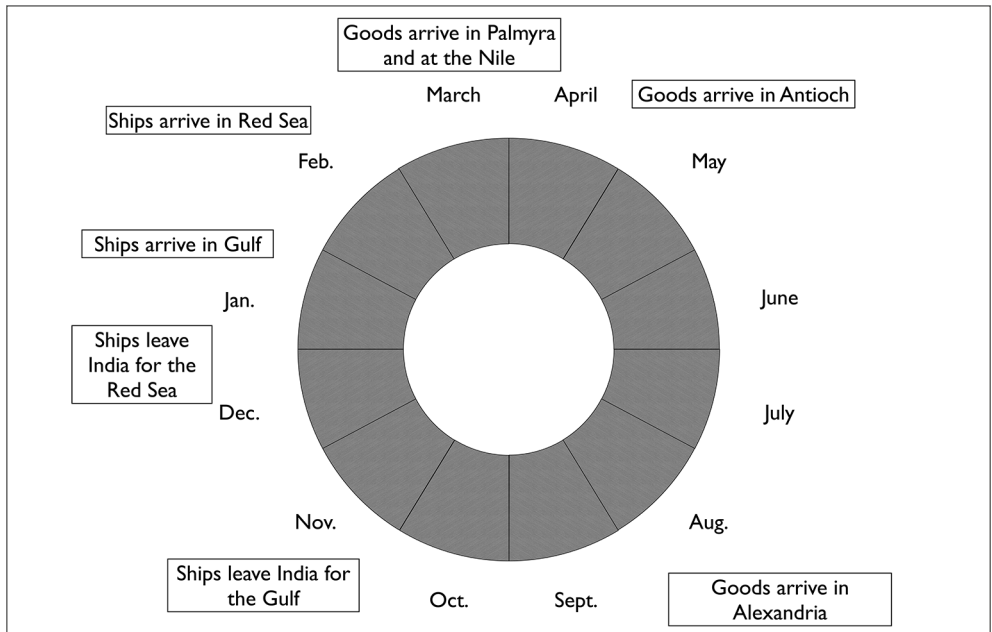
Goods arrive in Palmyra and at the Nile

March

April

Goods arrive in Antioch

Ships arrive in Red Sea

Feb.

May

Ships arrive in Gulf

Jan.

June

Ships leave India for the Red Sea

Dec.

July

Nov.

Aug.

Ships leave India for the Gulf

Oct.

Sept.

Goods arrive in Alexandria